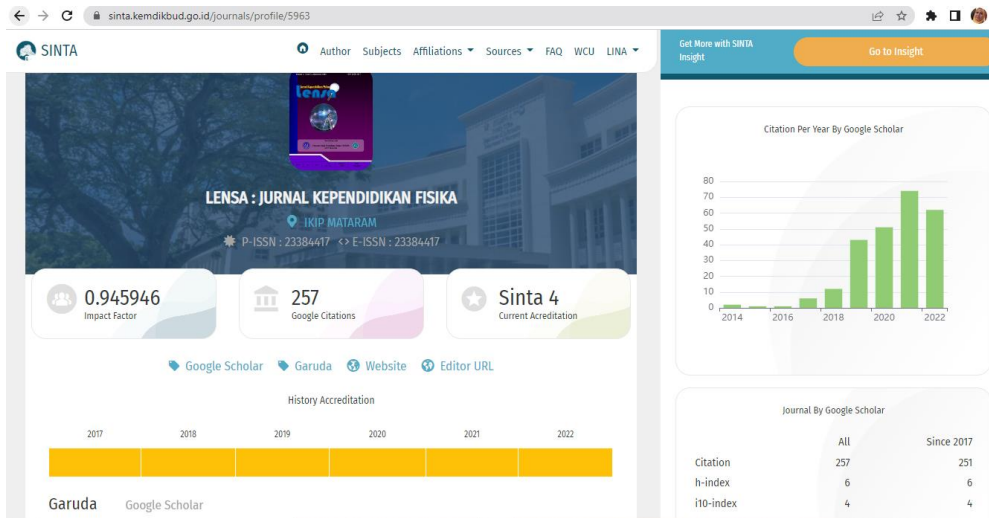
sinta.kemdikbud.go.id/journals/profile/5963

SINTA

Author Subjects Affiliations Sources FAQ WCU LINA

Get More with SINTA Insight

Go to Insight

lensa

LENSA : JURNAL KEPENDIDIKAN FISIKA

IKIP MATARAM

P-ISSN : 23384417 <> E-ISSN : 23384417

0.945946
Impact Factor

257
Google Citations

Sinta 4
Current Acreditation

Google Scholar Garuda Website Editor URL

History Accreditation

| 2017 | 2018 | 2019 | 2020 | 2021 | 2022 |
|---|---|---|---|---|---|

Garuda Google Scholar

Citation Per Year By Google Scholar

80
70
60
50
40
30
20
10
0
2014 2016 2018 2020 2022

Journal By Google Scholar

| | All | Since 2017 |
|---|---|---|
| Citation | 257 | 251 |
| h-index | 6 | 6 |
| i10-index | 4 | 4 |